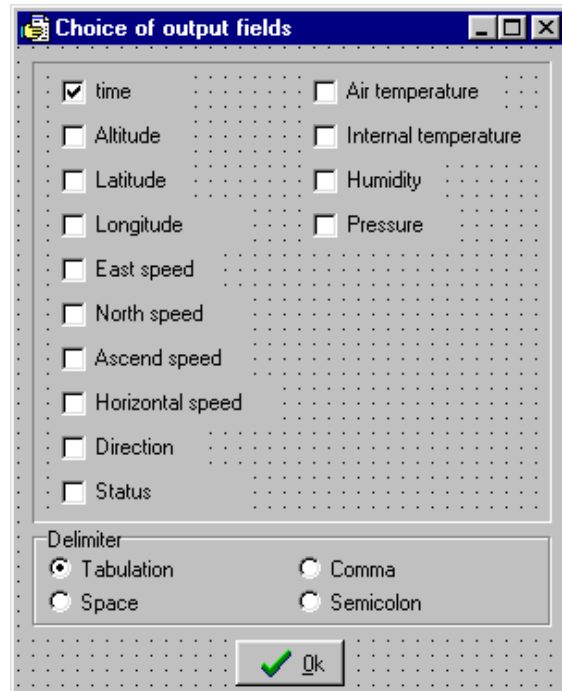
Choice of output fields

time
Altitude
Latitude
Longitude
East speed
North speed
Ascend speed
Horizontal speed
Direction
Status

Air temperature
Internal temperature
Humidity
Pressure

Delimiter
Tabulation
Space
Comma
Semicolon

Ok